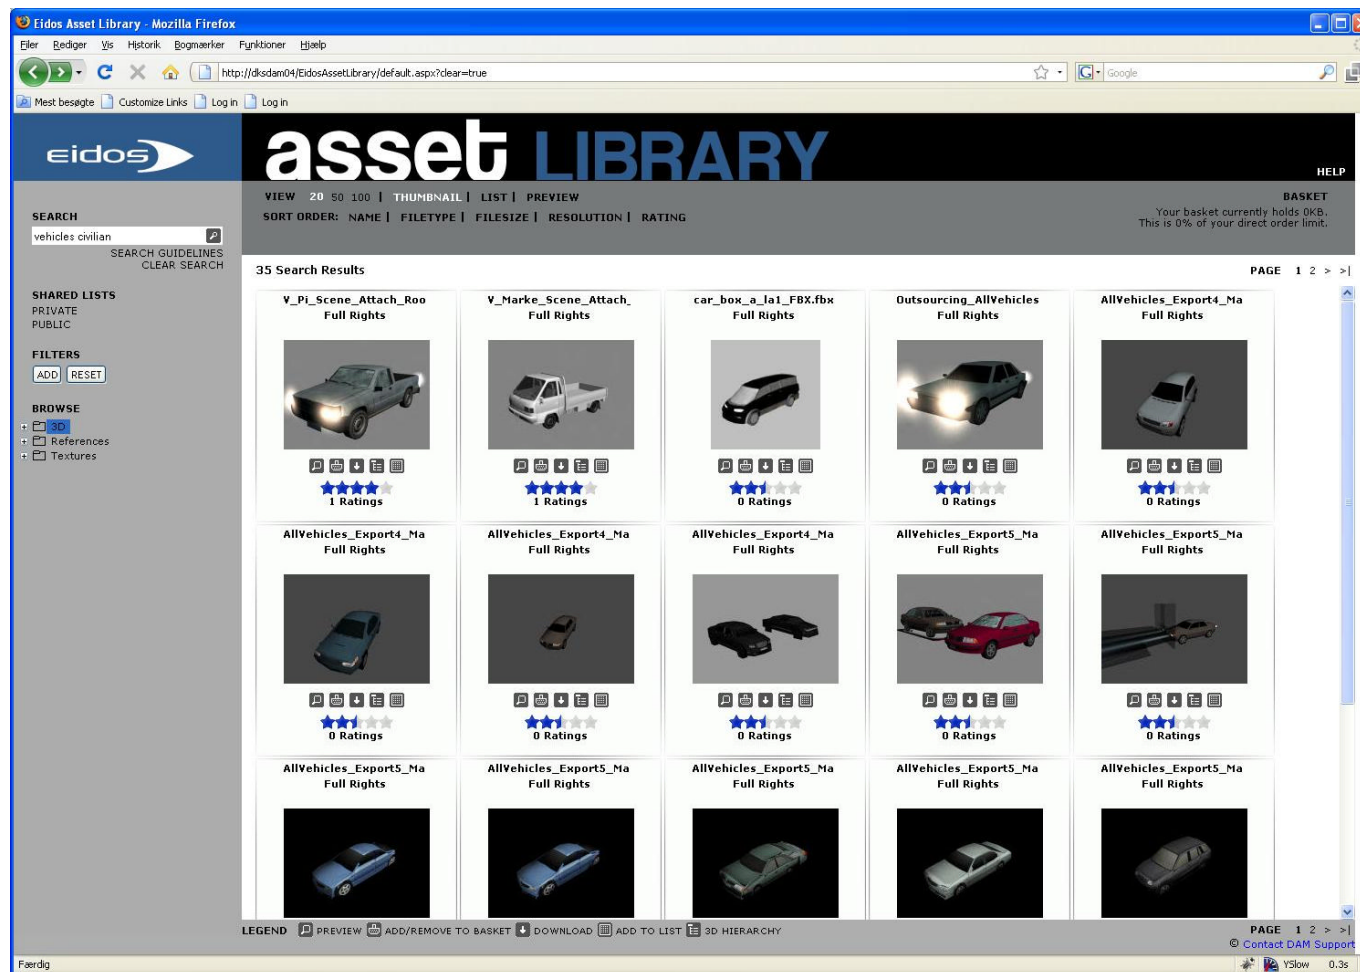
Eidos Asset Library - Mozilla Firefox

Filer Rediger Vis Historik Bogmærker Funktioner Hjælp

http://dksdam04/EidosAssetLibrary/default.aspx?clear=true

Google

Mest besøgte Customize Links Log in Log in

eidos

asset LIBRARY

HELP

VIEW 20 50 100 | THUMBNAIL | LIST | PREVIEW

SORT ORDER: NAME | FILETYPE | FILESIZE | RESOLUTION | RATING

BASKET
Your basket currently holds 0KB.
This is 0% of your direct order limit.

SEARCH
vehicles civilian
SEARCH GUIDELINES
CLEAR SEARCH

SHARED LISTS
PRIVATE
PUBLIC

FILTERS
ADD RESET

BROWSE
3D
References
Textures

35 Search Results

PAGE 1 2 > >|

V_Pi_Scene_Attach_Roo
Full Rights
1 Ratings

V_Marke_Scene_Attach_
Full Rights
1 Ratings

car_box_a_la1_FBX.fbx
Full Rights
0 Ratings

Outsourcing_AllVehicles
Full Rights
0 Ratings

AllVehicles_Export4_Ma
Full Rights
0 Ratings

AllVehicles_Export4_Ma
Full Rights
0 Ratings

AllVehicles_Export4_Ma
Full Rights
0 Ratings

AllVehicles_Export4_Ma
Full Rights
0 Ratings

AllVehicles_Export5_Ma
Full Rights
0 Ratings

AllVehicles_Export5_Ma
Full Rights
0 Ratings

AllVehicles_Export5_Ma
Full Rights

AllVehicles_Export5_Ma
Full Rights

AllVehicles_Export5_Ma
Full Rights

AllVehicles_Export5_Ma
Full Rights

AllVehicles_Export5_Ma
Full Rights

LEGEND PREVIEW ADD/REMOVE TO BASKET DOWNLOAD ADD TO LIST 3D HIERARCHY

PAGE 1 2 > >|
© Contact DAM Support

Færdig

YSlow 0.3s